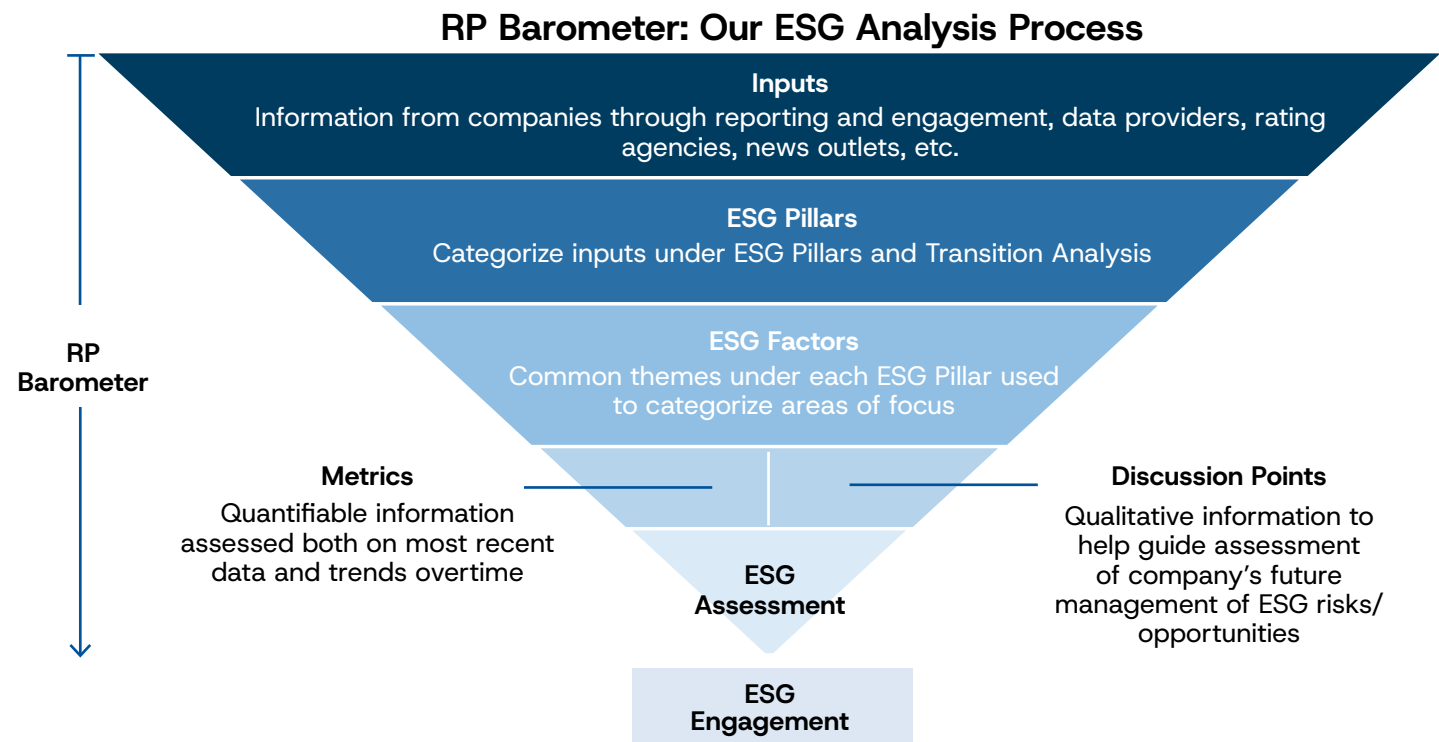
RP Barometer: Our ESG Analysis Process

RP Barometer

Inputs
Information from companies through reporting and engagement, data providers, rating agencies, news outlets, etc.

ESG Pillars
Categorize inputs under ESG Pillars and Transition Analysis

ESG Factors
Common themes under each ESG Pillar used to categorize areas of focus

Metrics
Quantifiable information assessed both on most recent data and trends overtime

Discussion Points
Qualitative information to help guide assessment of company's future management of ESG risks/ opportunities

ESG Assessment

ESG Engagement